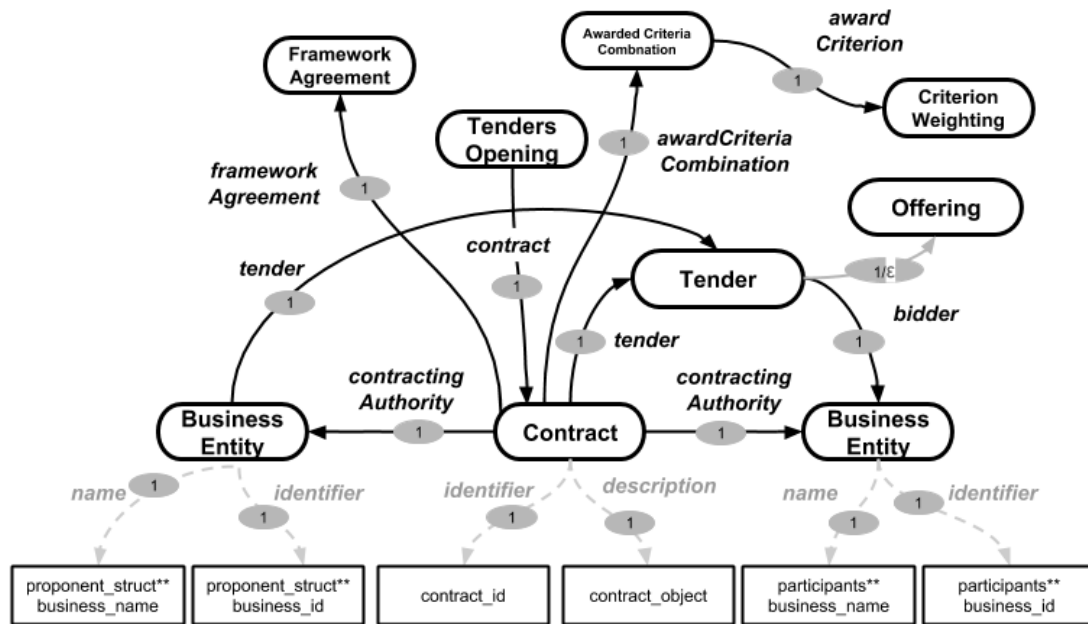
Framework Agreement

Awarded Criteria Combnation

award Criterion

1

Criterion Weighting

Tenders Opening

1

awardCriteria Combination

framework Agreement

1

Offering

contract

tender

Tender

1/ε

1

1

1

tender

bidder

1

contracting Authority

contracting Authority

Business Entity

1

Contract

1

Business Entity

name

1

identifier

identifier

description

name

1

identifier

1

1

1

1

proponent_struct** business_name

proponent_struct** business_id

contract_id

contract_object

participants** business_name

participants** business_id